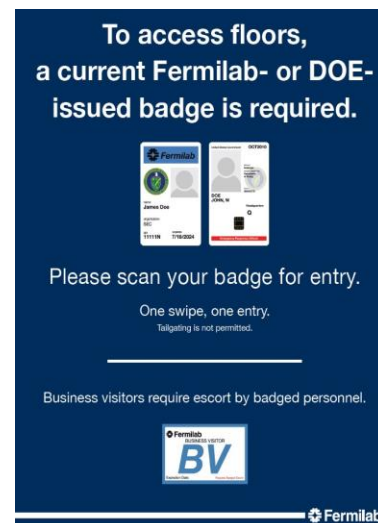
To access floors, a current Fermilab- or DOE-issued badge is required.

Fermilab

James Doe

111111N 7/18/2024

DOE
JOHN, M

Please scan your badge for entry.

One swipe, one entry.
Tailgating is not permitted.

Business visitors require escort by badged personnel.

Fermilab
BUSINESS VISITOR
BV

Fermilab